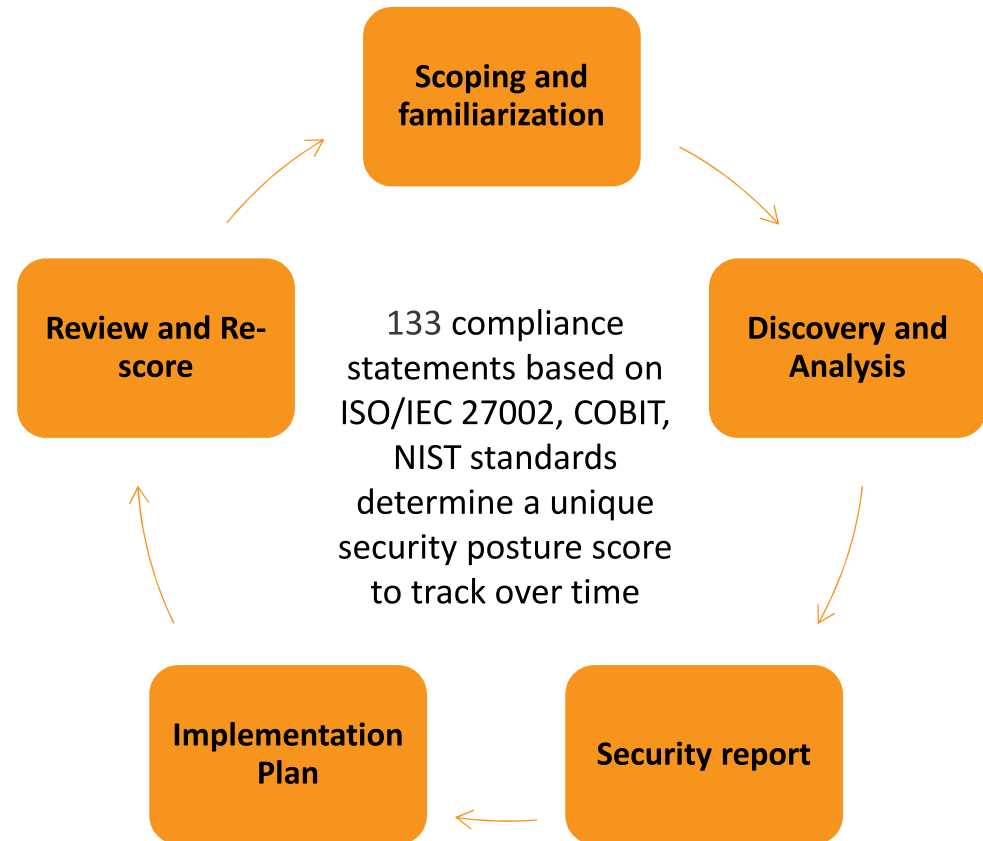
Scoping and familiarization

Discovery and Analysis

Security report

Implementation Plan

Review and Re-score

133 compliance statements based on ISO/IEC 27002, COBIT, NIST standards determine a unique security posture score to track over time